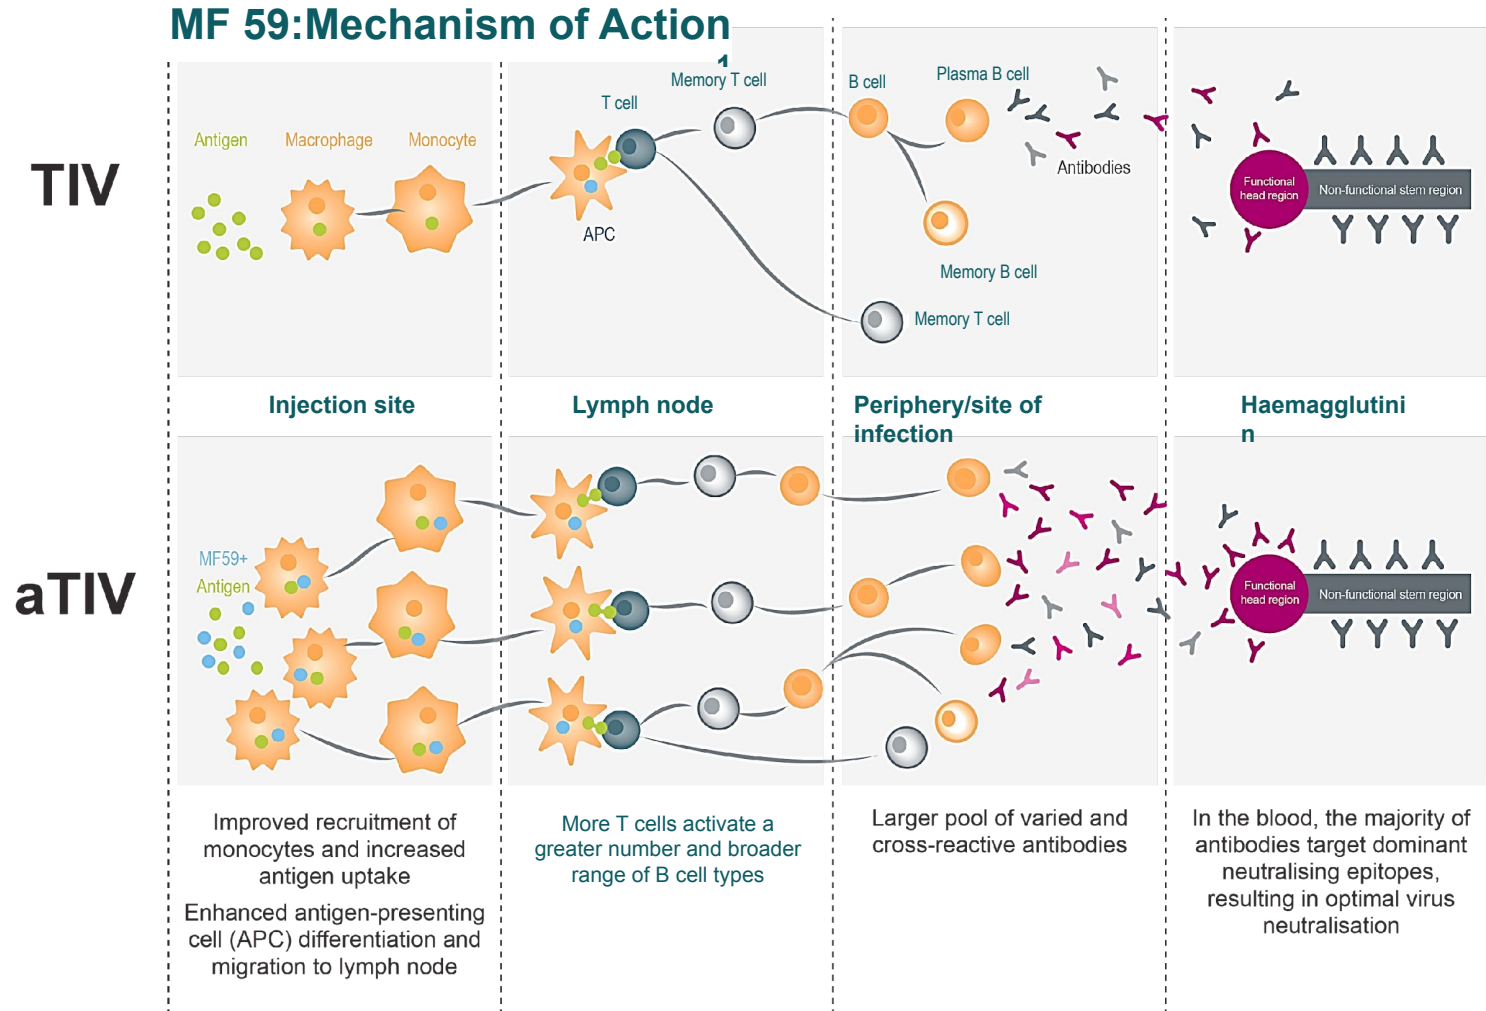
MF 59:Mechanism of Action

1

TIV

Antigen

Macrophage

Monocyte

T cell

Memory T cell

APC

B cell

Plasma B cell

Antibodies

Memory B cell

Memory T cell

Functional head region

Non-functional stem region

Injection site

Lymph node

Periphery/site of infection

Haemagglutinin

aTIV

MF59+

Antigen

Functional head region

Non-functional stem region

Improved recruitment of monocytes and increased antigen uptake

Enhanced antigen-presenting cell (APC) differentiation and migration to lymph node

More T cells activate a greater number and broader range of B cell types

Larger pool of varied and cross-reactive antibodies

In the blood, the majority of antibodies target dominant neutralising epitopes, resulting in optimal virus neutralisation